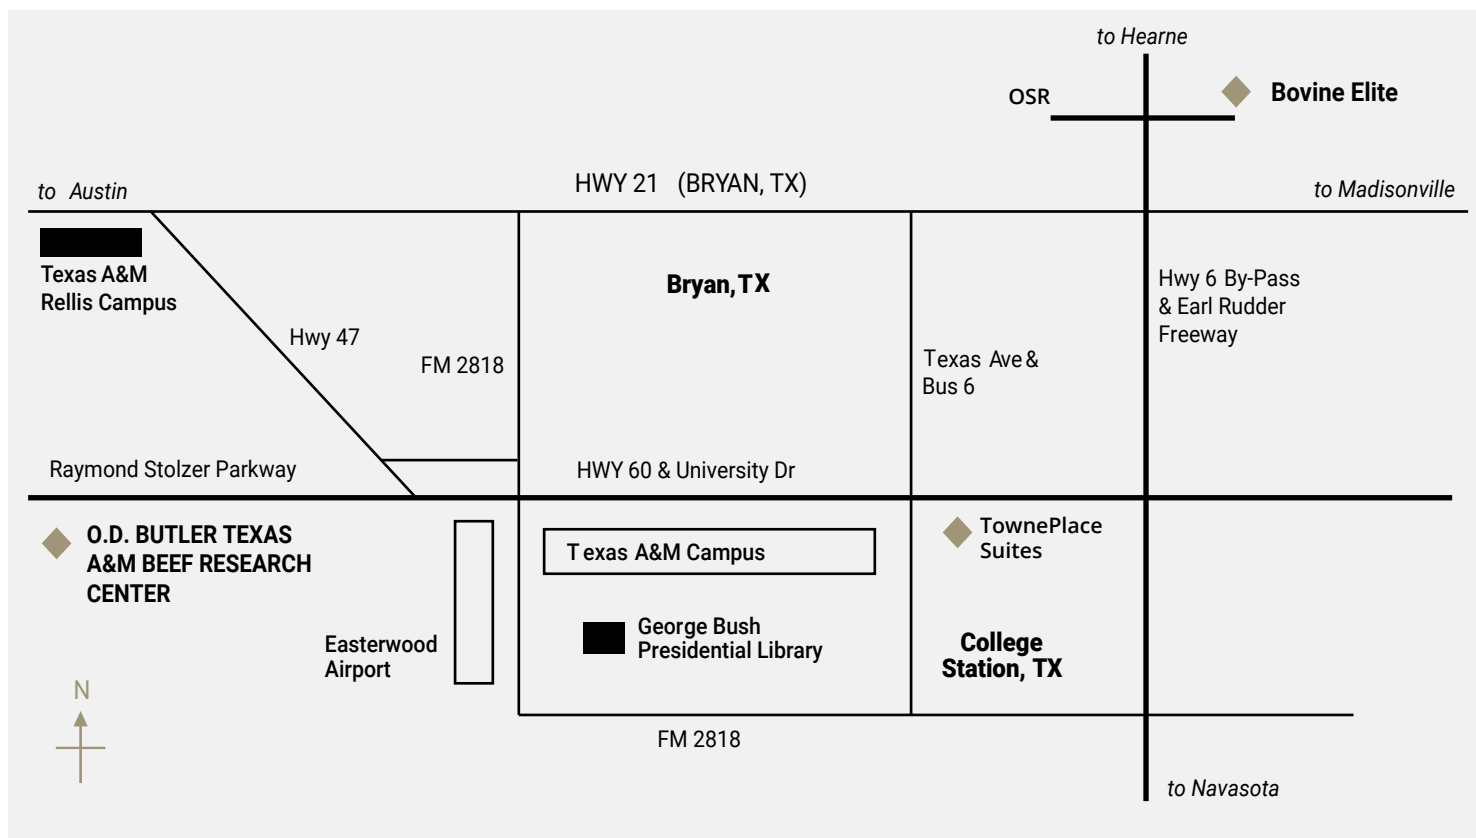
to Hearne

OSR

Bovine Elite

to Austin

HWY 21 (BRYAN, TX)

to Madisonville

Texas A&M Rellis Campus

Bryan, TX

Hwy 6 By-Pass & Earl Rudder Freeway

Hwy 47

FM 2818

Texas Ave & Bus 6

Raymond Stolzer Parkway

HWY 60 & University Dr

O.D. BUTLER TEXAS A&M BEEF RESEARCH CENTER

Texas A&M Campus

TownePlace Suites

Easterwood Airport

George Bush Presidential Library

College Station, TX

N

FM 2818

to Navasota